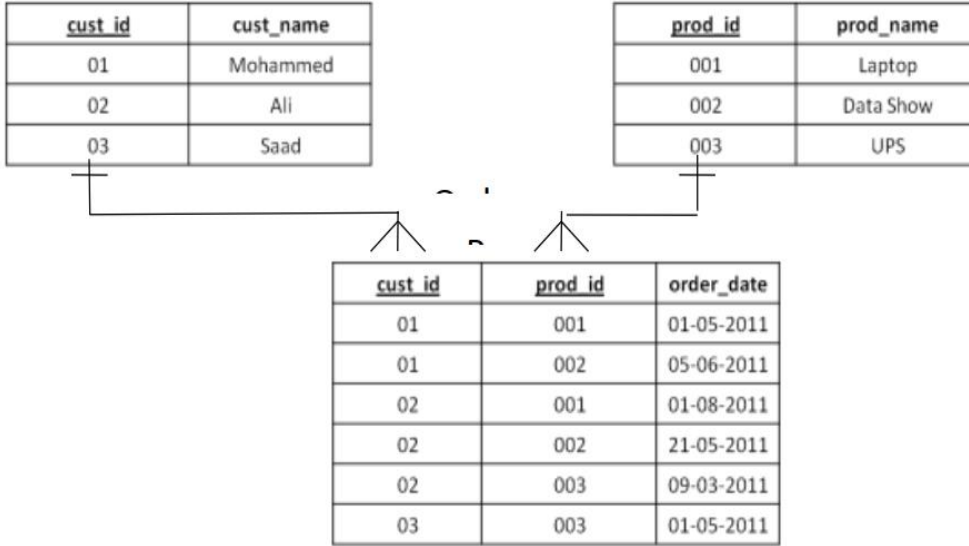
| cust_id | cust_name |
|---|---|
| 01 | Mohammed |
| 02 | Ali |
| 03 | Saad |

| prod_id | prod_name |
|---|---|
| 001 | Laptop |
| 002 | Data Show |
| 003 | UPS |

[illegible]

| cust_id | prod_id | order_date |
|---|---|---|
| 01 | 001 | 01-05-2011 |
| 01 | 002 | 05-06-2011 |
| 02 | 001 | 01-08-2011 |
| 02 | 002 | 21-05-2011 |
| 02 | 003 | 09-03-2011 |
| 03 | 003 | 01-05-2011 |